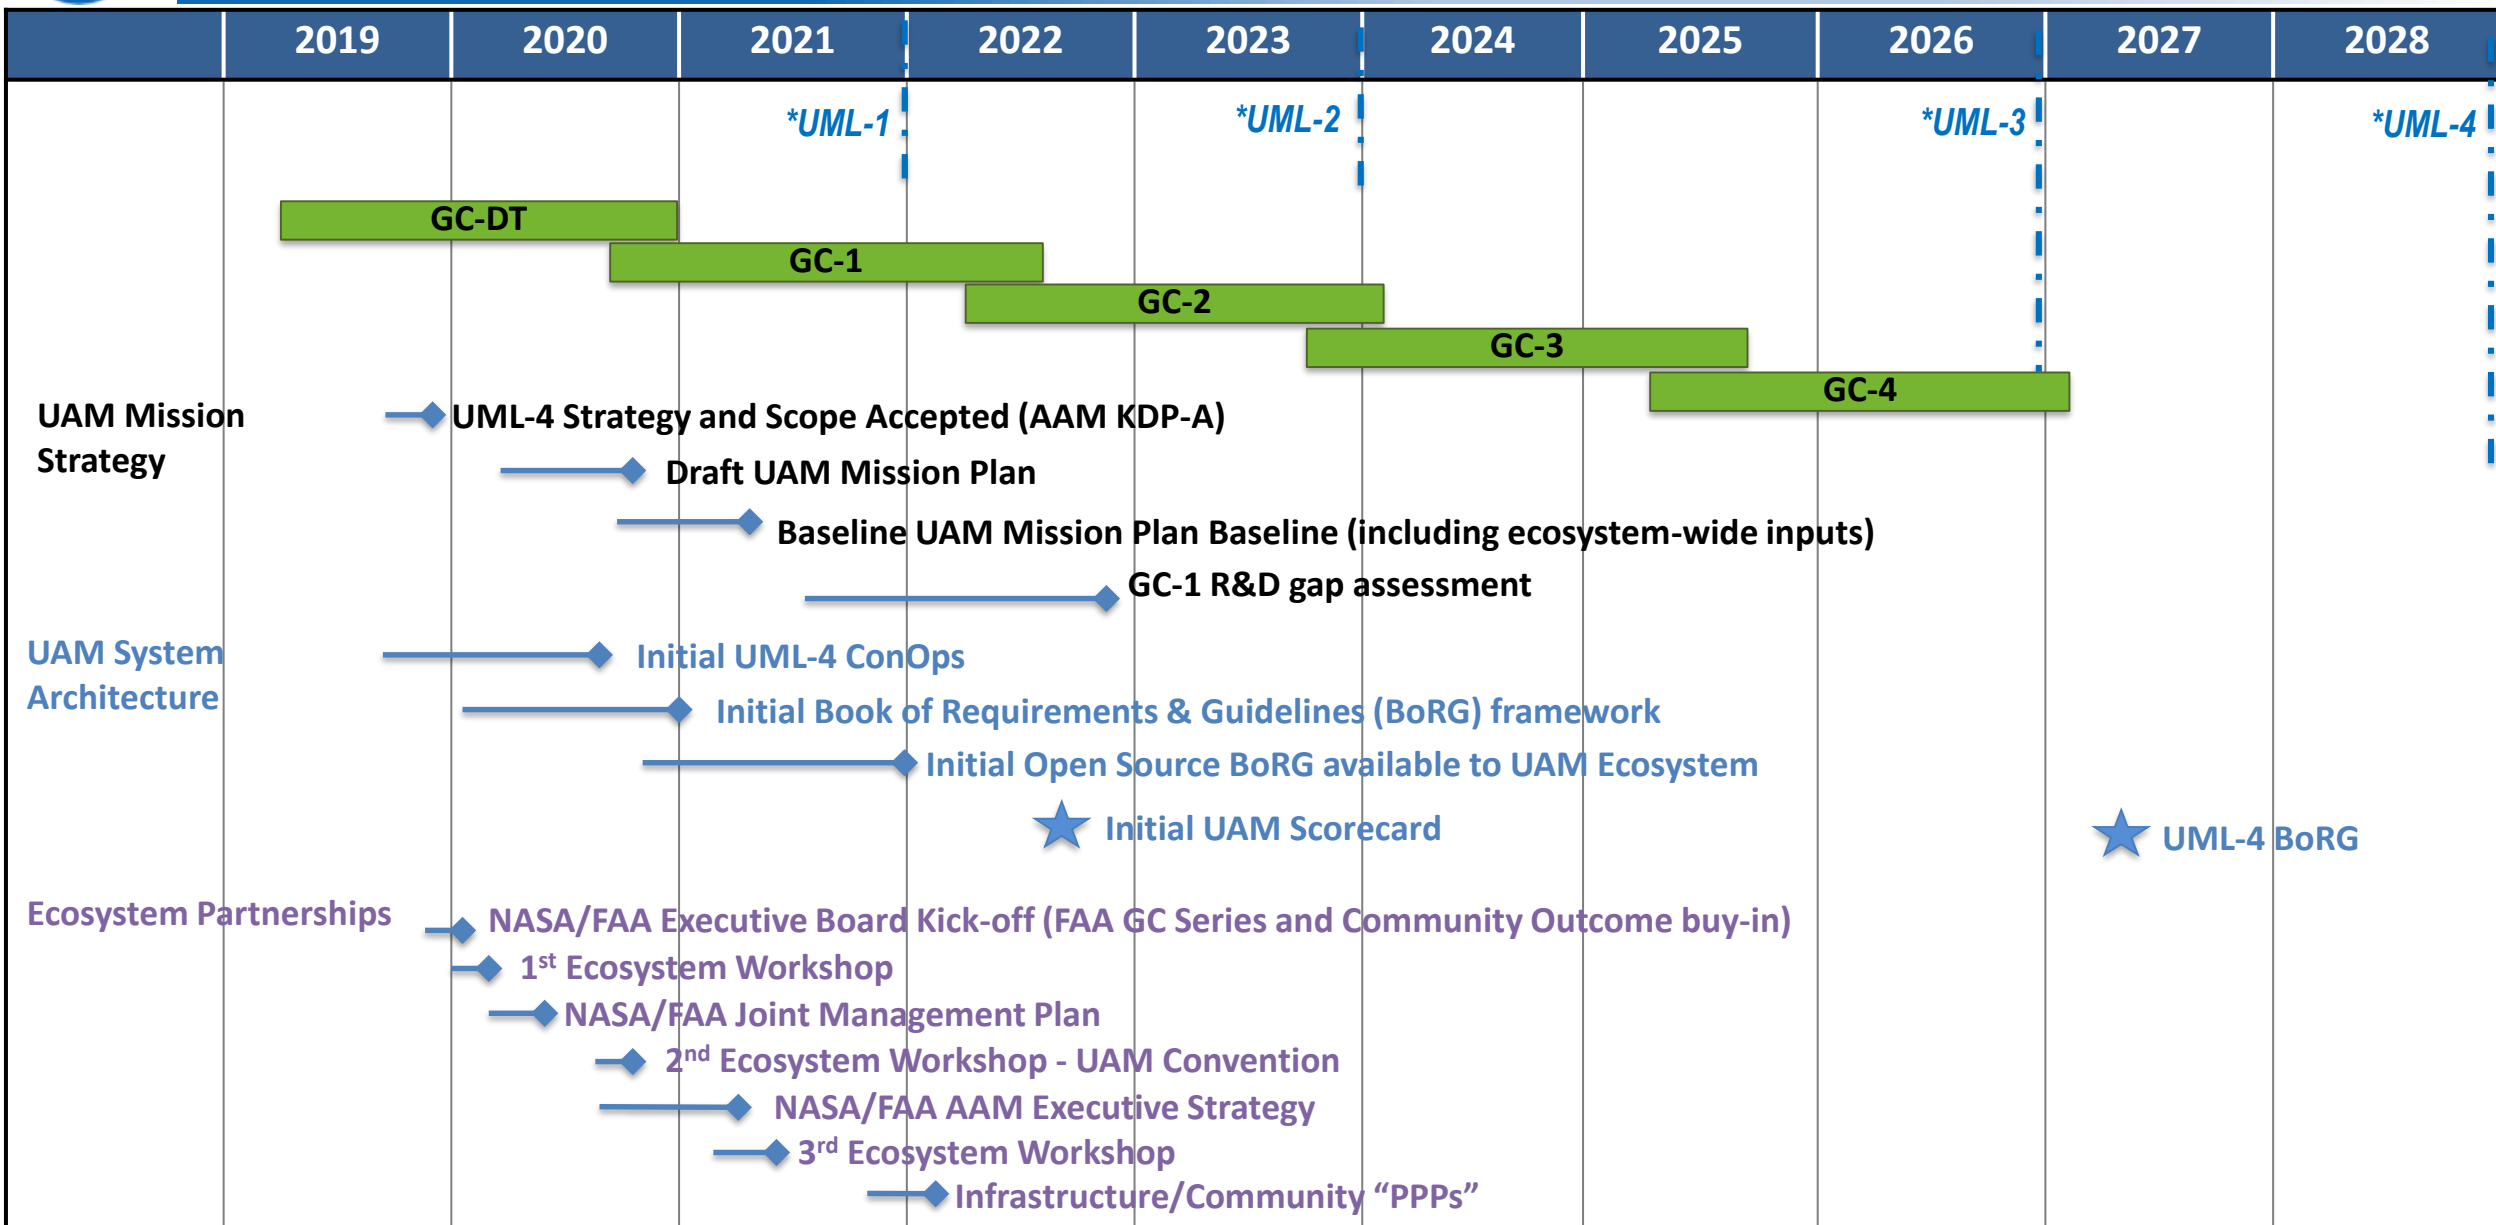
| | 2019 | 2020 | 2021 | 2022 | 2023 | 2024 | 2025 | 2026 | 2027 | 2028 |
|---|---|---|---|---|---|---|---|---|---|---|

*UML-1 *UML-2 *UML-3 *UML-4

GC-DT

GC-1

GC-2

GC-3

GC-4

UAM Mission Strategy

UML-4 Strategy and Scope Accepted (AAM KDP-A)

Draft UAM Mission Plan

Baseline UAM Mission Plan Baseline (including ecosystem-wide inputs)

GC-1 R&D gap assessment

UAM System Architecture

Initial UML-4 ConOps

Initial Book of Requirements & Guidelines (BoRG) framework

Initial Open Source BoRG available to UAM Ecosystem

Initial UAM Scorecard

UML-4 BoRG

Ecosystem Partnerships

NASA/FAA Executive Board Kick-off (FAA GC Series and Community Outcome buy-in)

1$^{st}$ Ecosystem Workshop

NASA/FAA Joint Management Plan

2$^{nd}$ Ecosystem Workshop - UAM Convention

NASA/FAA AAM Executive Strategy

3$^{rd}$ Ecosystem Workshop

Infrastructure/Community “PPPs”